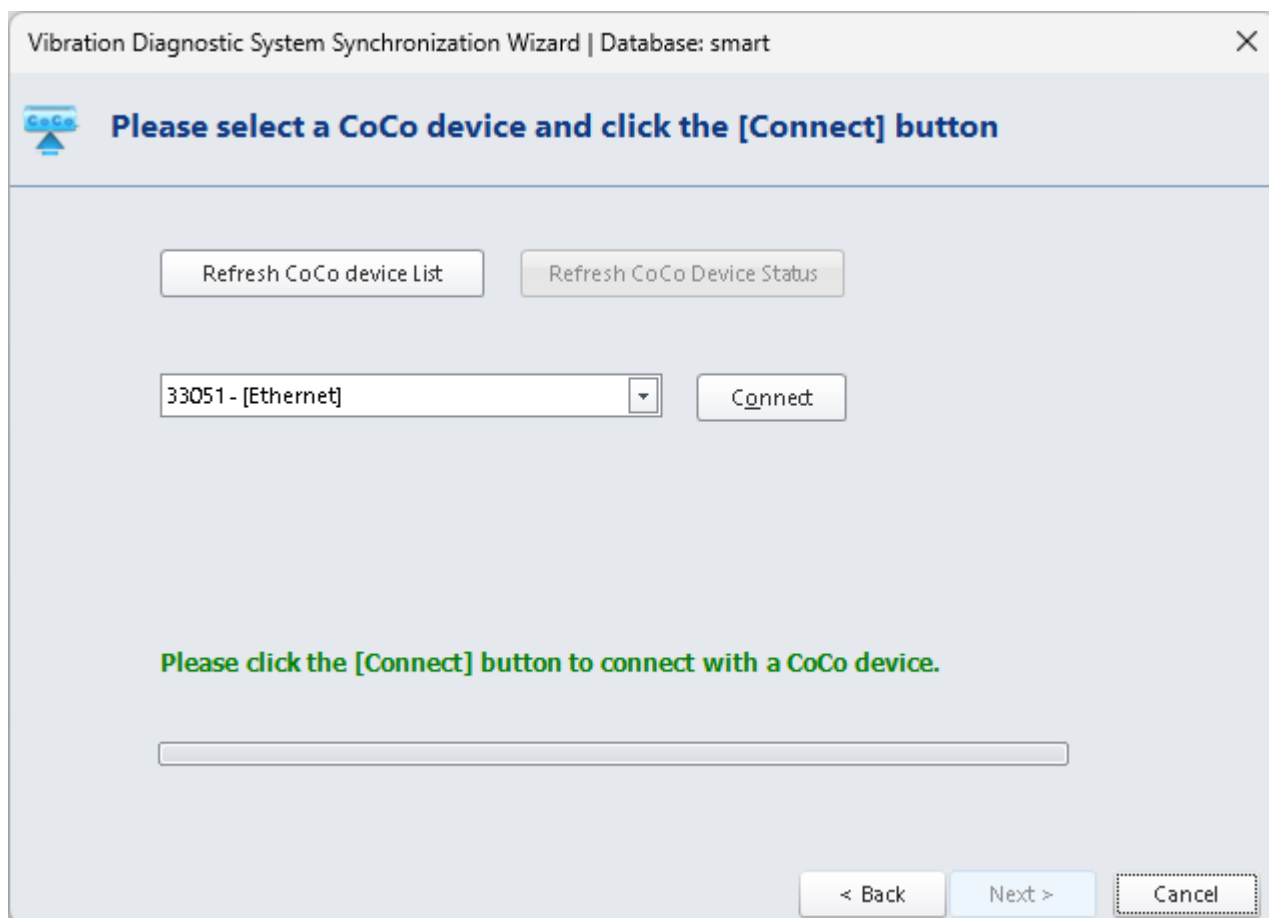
Vibration Diagnostic System Synchronization Wizard | Database: smart

×

CoCo

Please select a CoCo device and click the [Connect] button

Refresh CoCo device List

Refresh CoCo Device Status

33051 - [Ethernet]

Connect

Please click the [Connect] button to connect with a CoCo device.

< Back

Next >

Cancel